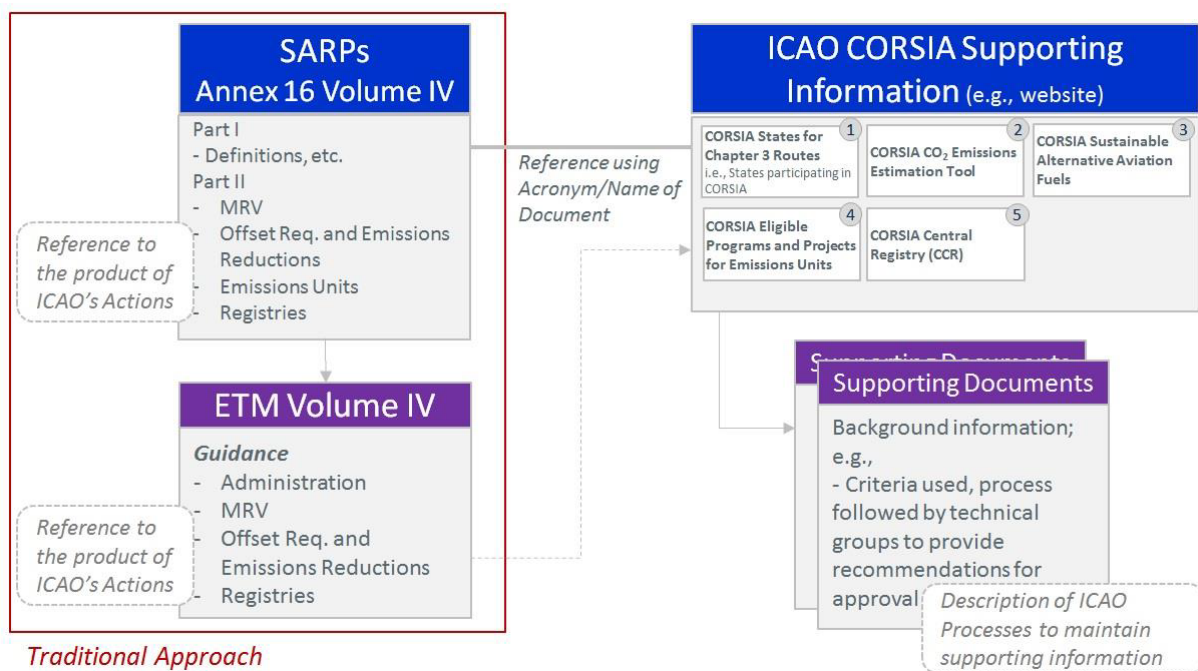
SARPs
Annex 16 Volume IV

Part I
- Definitions, etc.
Part II
- MRV
- Offset Req. and Emissions Reductions
- Emissions Units
- Registries

Reference to the product of ICAO's Actions

ETM Volume IV

Guidance
- Administration
- MRV
- Offset Req. and Emissions Reductions
- Registries

Reference to the product of ICAO's Actions

Traditional Approach

Reference using Acronym/Name of Document

ICAO CORSIA Supporting Information (e.g., website)

1 CORSIA States for Chapter 3 Routes
i.e., States participating in CORSIA

2 CORSIA $CO_2$ Emissions Estimation Tool

3 CORSIA Sustainable Alternative Aviation Fuels

4 CORSIA Eligible Programs and Projects for Emissions Units

5 CORSIA Central Registry (CCR)

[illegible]

Supporting Documents

Background information; e.g.,
- Criteria used, process followed by technical groups to provide recommendations for approval

Description of ICAO Processes to maintain supporting information